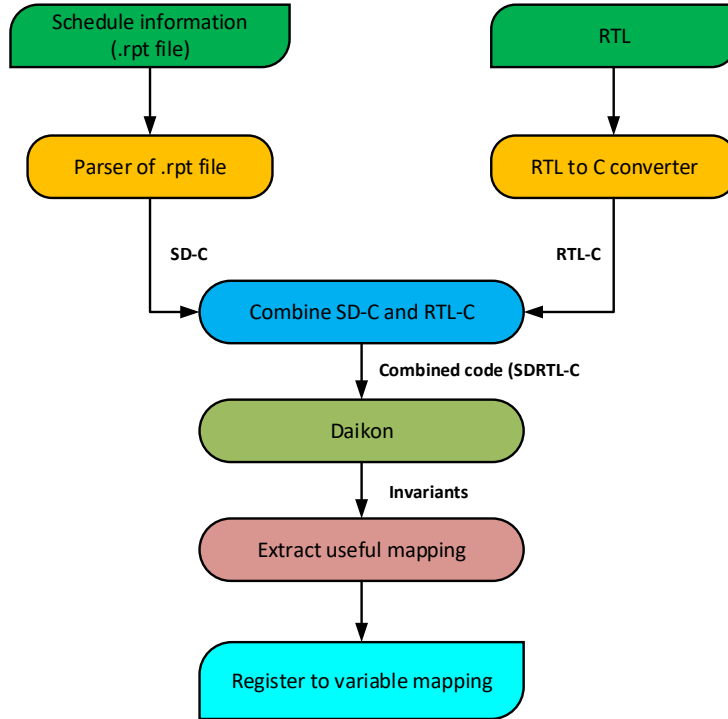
Schedule information (.rpt file)

RTL

Parser of .rpt file

RTL to C converter

SD-C

RTL-C

Combine SD-C and RTL-C

Combined code (SDRTL-C

Daikon

Invariants

Extract useful mapping

Register to variable mapping